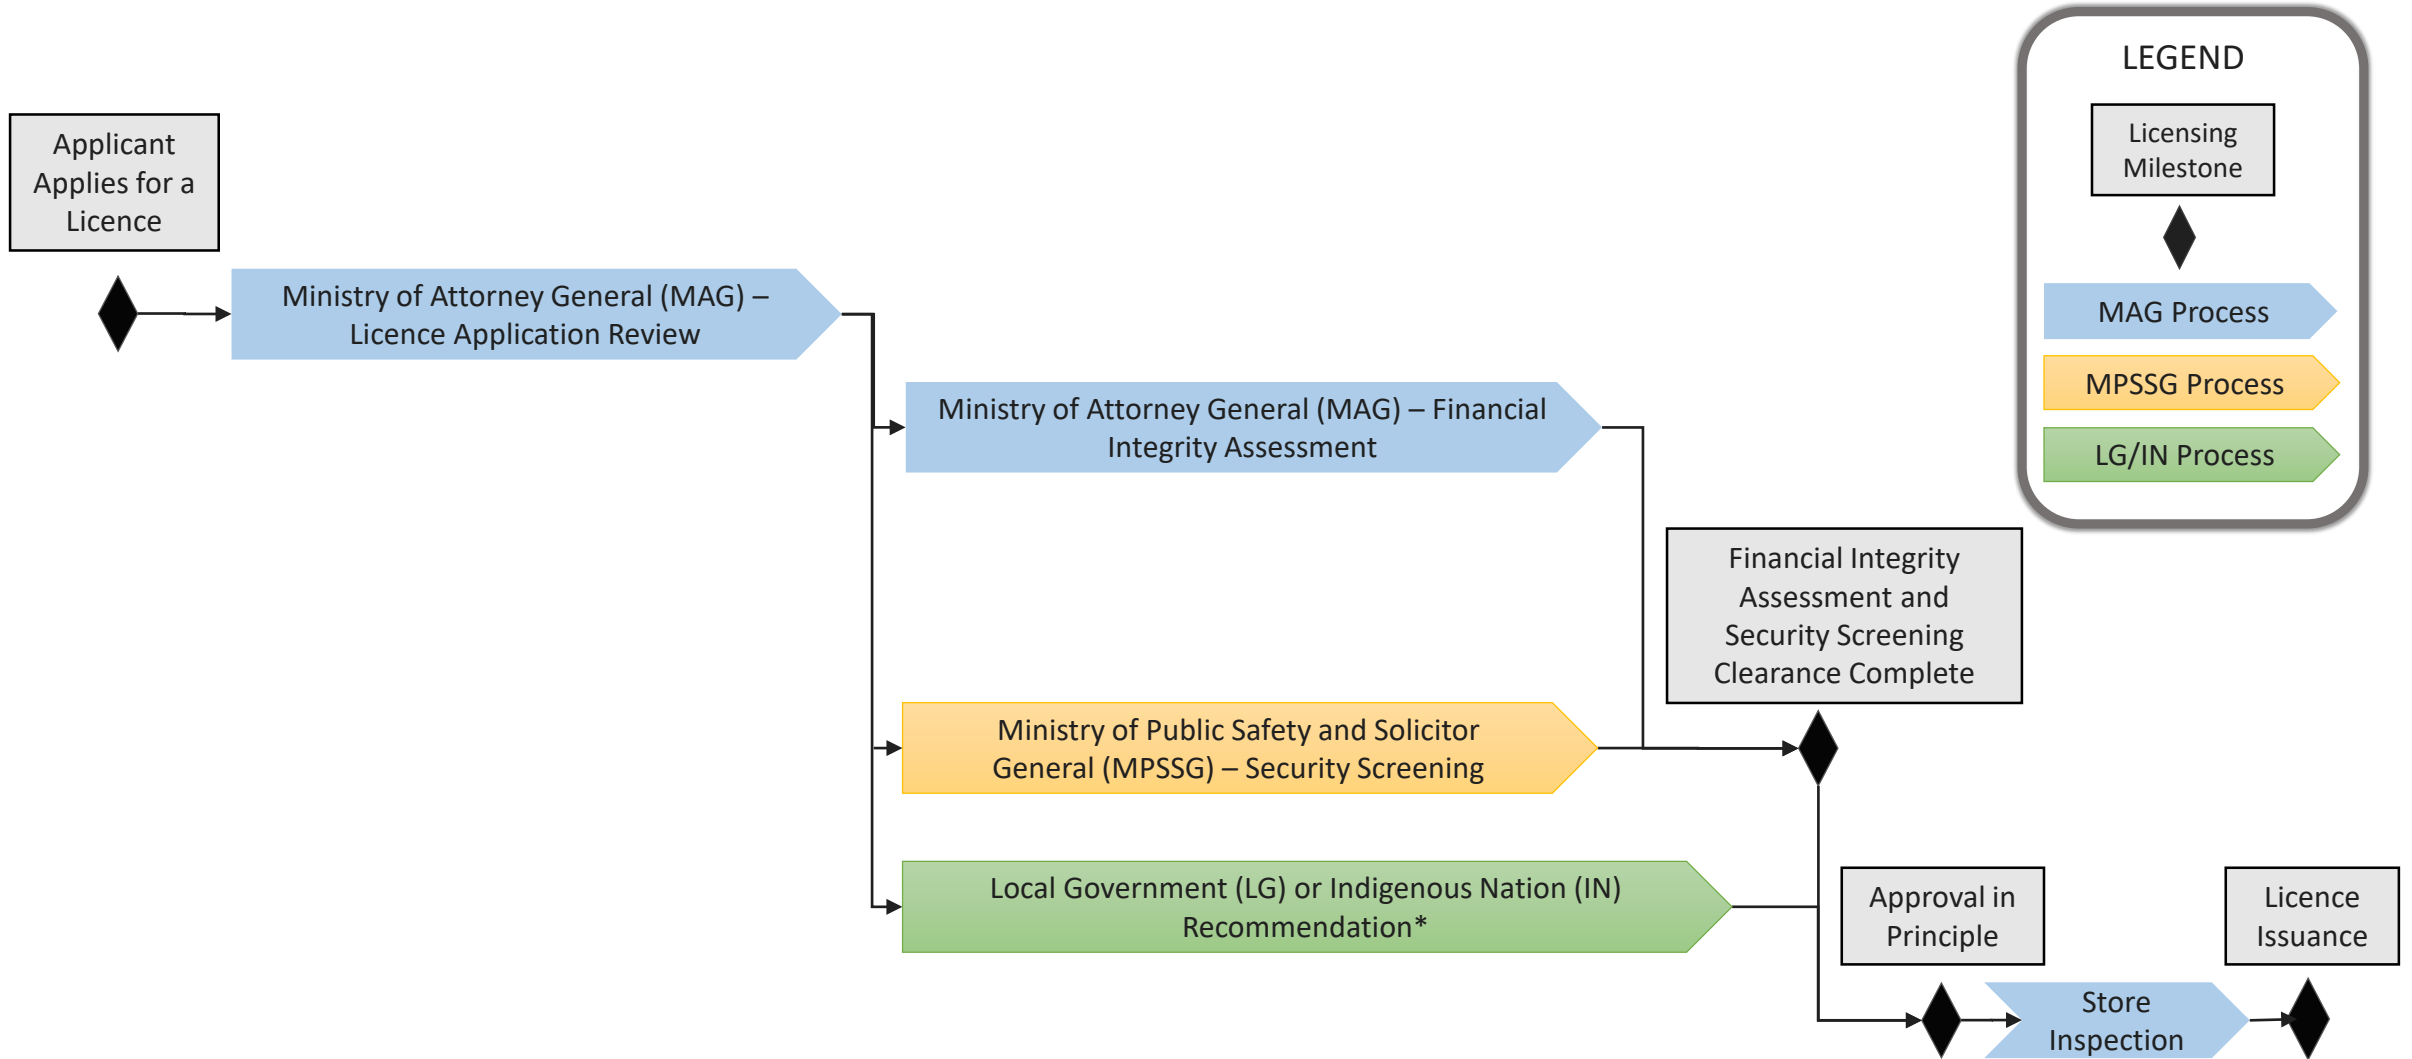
LEGEND

Licensing Milestone

MAG Process

MPSSG Process

LG/IN Process

Applicant Applies for a Licence

Ministry of Attorney General (MAG) – Licence Application Review

Ministry of Attorney General (MAG) – Financial Integrity Assessment

Financial Integrity Assessment and Security Screening Clearance Complete

Ministry of Public Safety and Solicitor General (MPSSG) – Security Screening

Local Government (LG) or Indigenous Nation (IN) Recommendation*

Approval in Principle

Licence Issuance

Store Inspection